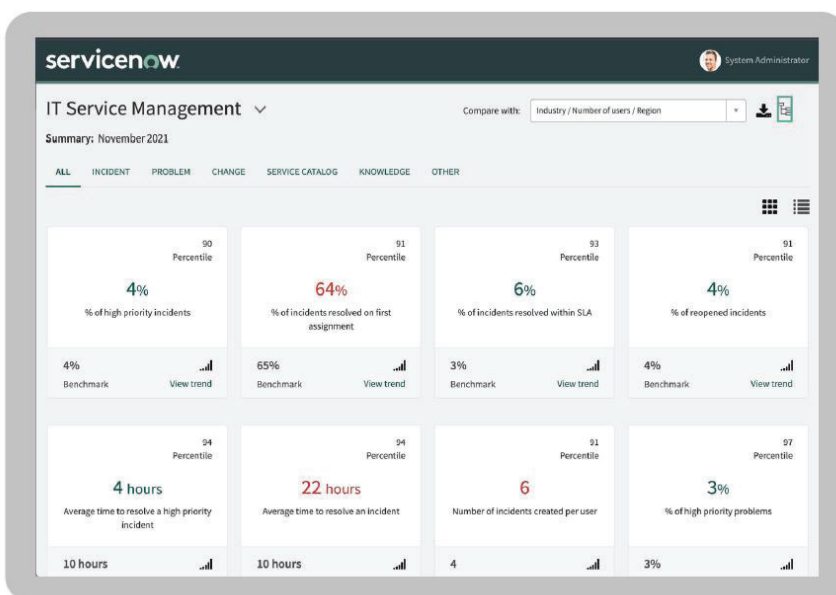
servicenow.

System Administrator

IT Service Management

Compare with: Industry / Number of users / Region

Summary: November 2021

ALL INCIDENT PROBLEM CHANGE SERVICE CATALOG KNOWLEDGE OTHER

90 Percentile

4%

% of high priority incidents

4% Benchmark View trend

91 Percentile

64%

% of incidents resolved on first assignment

65% Benchmark View trend

93 Percentile

6%

% of incidents resolved within SLA

3% Benchmark View trend

91 Percentile

4%

% of reopened incidents

4% Benchmark View trend

94 Percentile

4 hours

Average time to resolve a high priority incident

10 hours

94 Percentile

22 hours

Average time to resolve an incident

10 hours

91 Percentile

6

Number of incidents created per user

4

97 Percentile

3%

% of high priority problems

3%